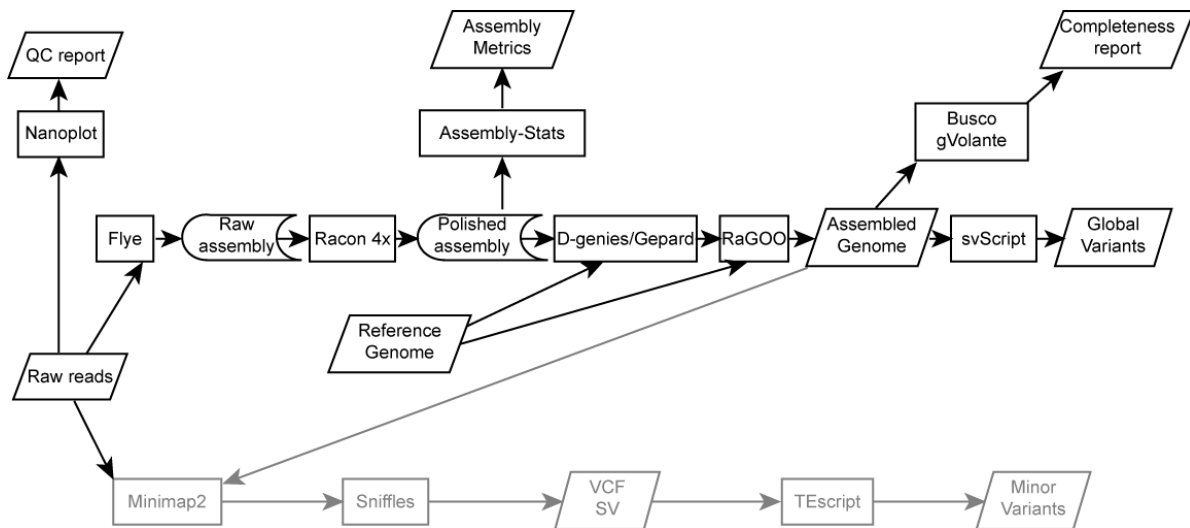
QC report

Nanoplot

Assembly Metrics

Assembly-Stats

Completeness report

Busco gVolante

Flye

Raw assembly

Racon 4x

Polished assembly

D-genies/Gepard

RaGOO

Assembled Genome

svScript

Global Variants

Reference Genome

Raw reads

Minimap2

Sniffles

VCF SV

TEscript

Minor Variants